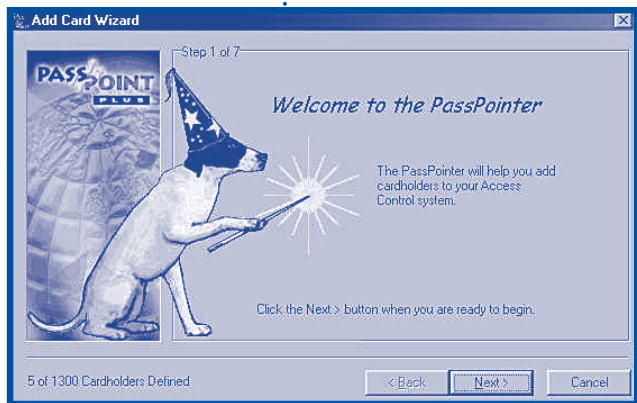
Add Card Wizard

PASS POINT PLUS

Step 1 of 7

Welcome to the PassPointer

The PassPointer will help you add cardholders to your Access Control system.

Click the Next > button when you are ready to begin.

5 of 1300 Cardholders Defined

< Back

Next >

Cancel